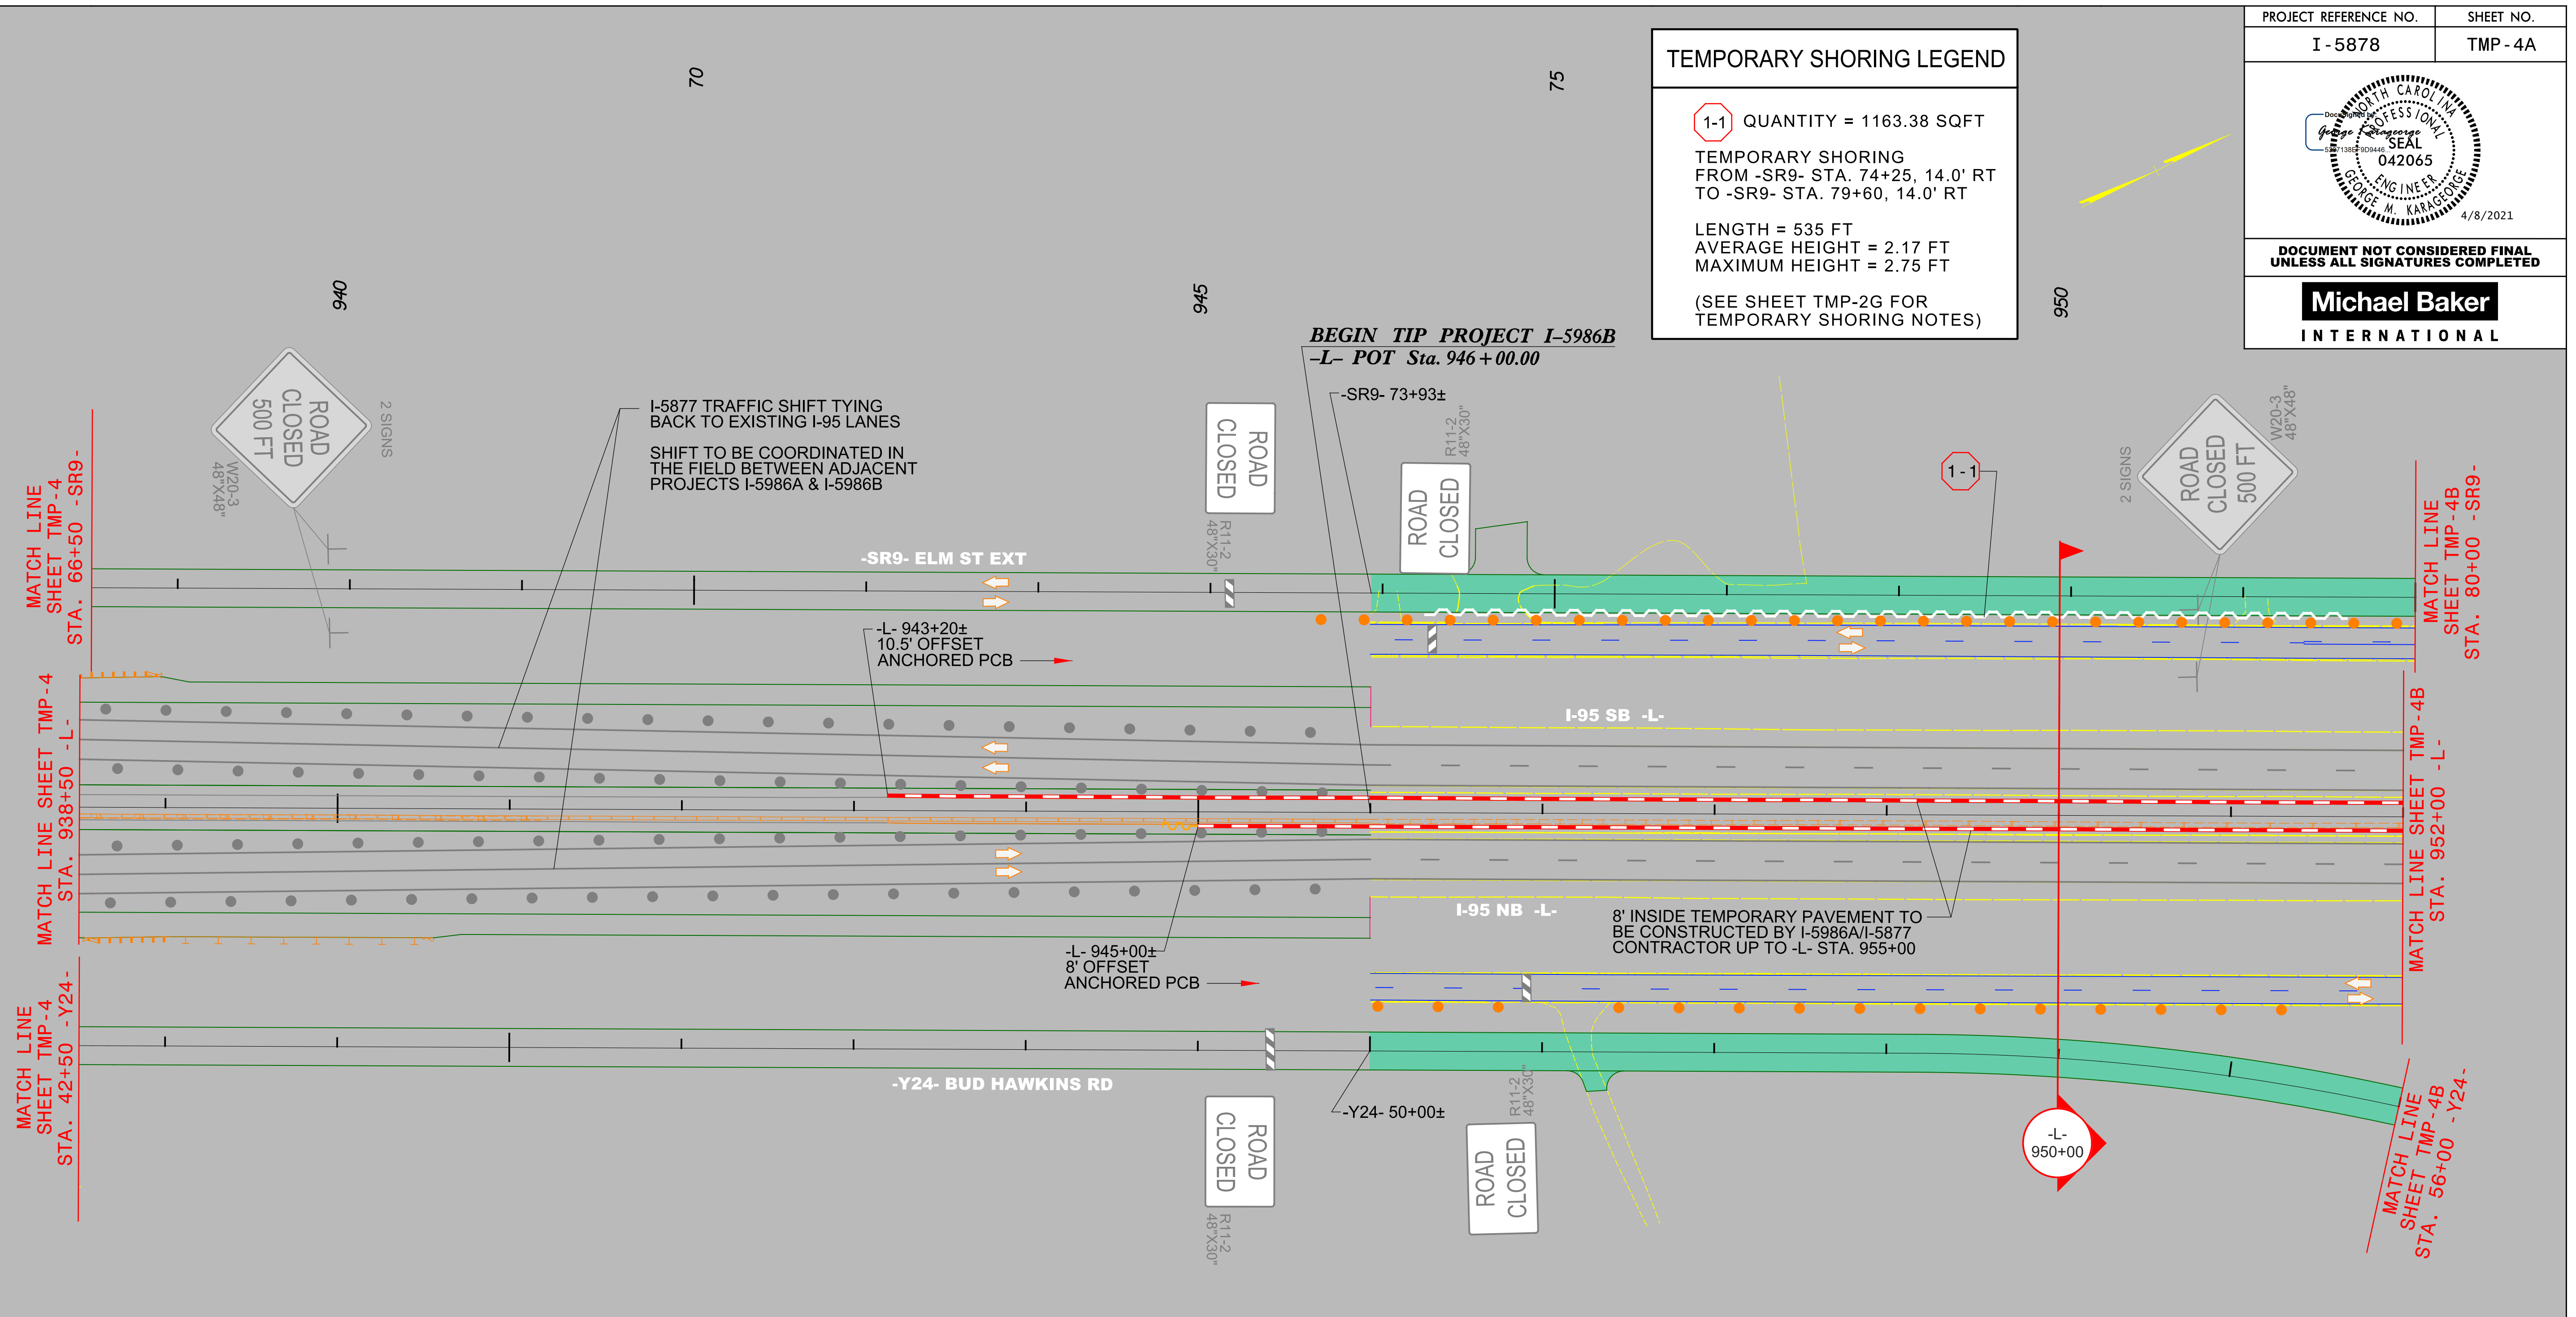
PROJECT REFERENCE NO. | SHEET NO.
I-5878 | TMP-4A

NORTH CAROLINA PROFESSIONAL SEAL 042065 ENGINEER GEORGE M. KARAGEORGE
George Karageorge
4/8/2021

DOCUMENT NOT CONSIDERED FINAL UNLESS ALL SIGNATURES COMPLETED

Michael Baker INTERNATIONAL

TEMPORARY SHORING LEGEND

1-1 QUANTITY = 1163.38 SQFT

TEMPORARY SHORING
FROM -SR9- STA. 74+25, 14.0' RT
TO -SR9- STA. 79+60, 14.0' RT

LENGTH = 535 FT
AVERAGE HEIGHT = 2.17 FT
MAXIMUM HEIGHT = 2.75 FT

(SEE SHEET TMP-2G FOR TEMPORARY SHORING NOTES)

70
75
940
945
950

BEGIN TIP PROJECT I-5986B
-L- POT Sta. 946+00.00

-SR9- 73+93±

I-5877 TRAFFIC SHIFT TYING BACK TO EXISTING I-95 LANES

SHIFT TO BE COORDINATED IN THE FIELD BETWEEN ADJACENT PROJECTS I-5986A & I-5986B

ROAD CLOSED 500 FT
2 SIGNS
W20-3 48"X48"

ROAD CLOSED
R11-2 48"X30"

ROAD CLOSED
R11-2 48"X30"

1-1

2 SIGNS
ROAD CLOSED 500 FT
W20-3 48"X48"

MATCH LINE SHEET TMP-4 STA. 66+50 -SR9-

-SR9- ELM ST EXT

-L- 943+20±
10.5' OFFSET
ANCHORED PCB

MATCH LINE SHEET TMP-4B STA. 80+00 -SR9-

I-95 SB -L-

MATCH LINE SHEET TMP-4 STA. 938+50 -L-

MATCH LINE SHEET TMP-4B STA. 952+00 -L-

I-95 NB -L-

8' INSIDE TEMPORARY PAVEMENT TO BE CONSTRUCTED BY I-5986A/I-5877 CONTRACTOR UP TO -L- STA. 955+00

-L- 945+00±
8' OFFSET
ANCHORED PCB

MATCH LINE SHEET TMP-4 STA. 42+50 -Y24-

-Y24- BUD HAWKINS RD

-Y24- 50+00±

ROAD CLOSED
R11-2 48"X30"

ROAD CLOSED
R11-2 48"X30"

-L-
950+00

MATCH LINE SHEET TMP-4B STA. 56+00 -Y24-